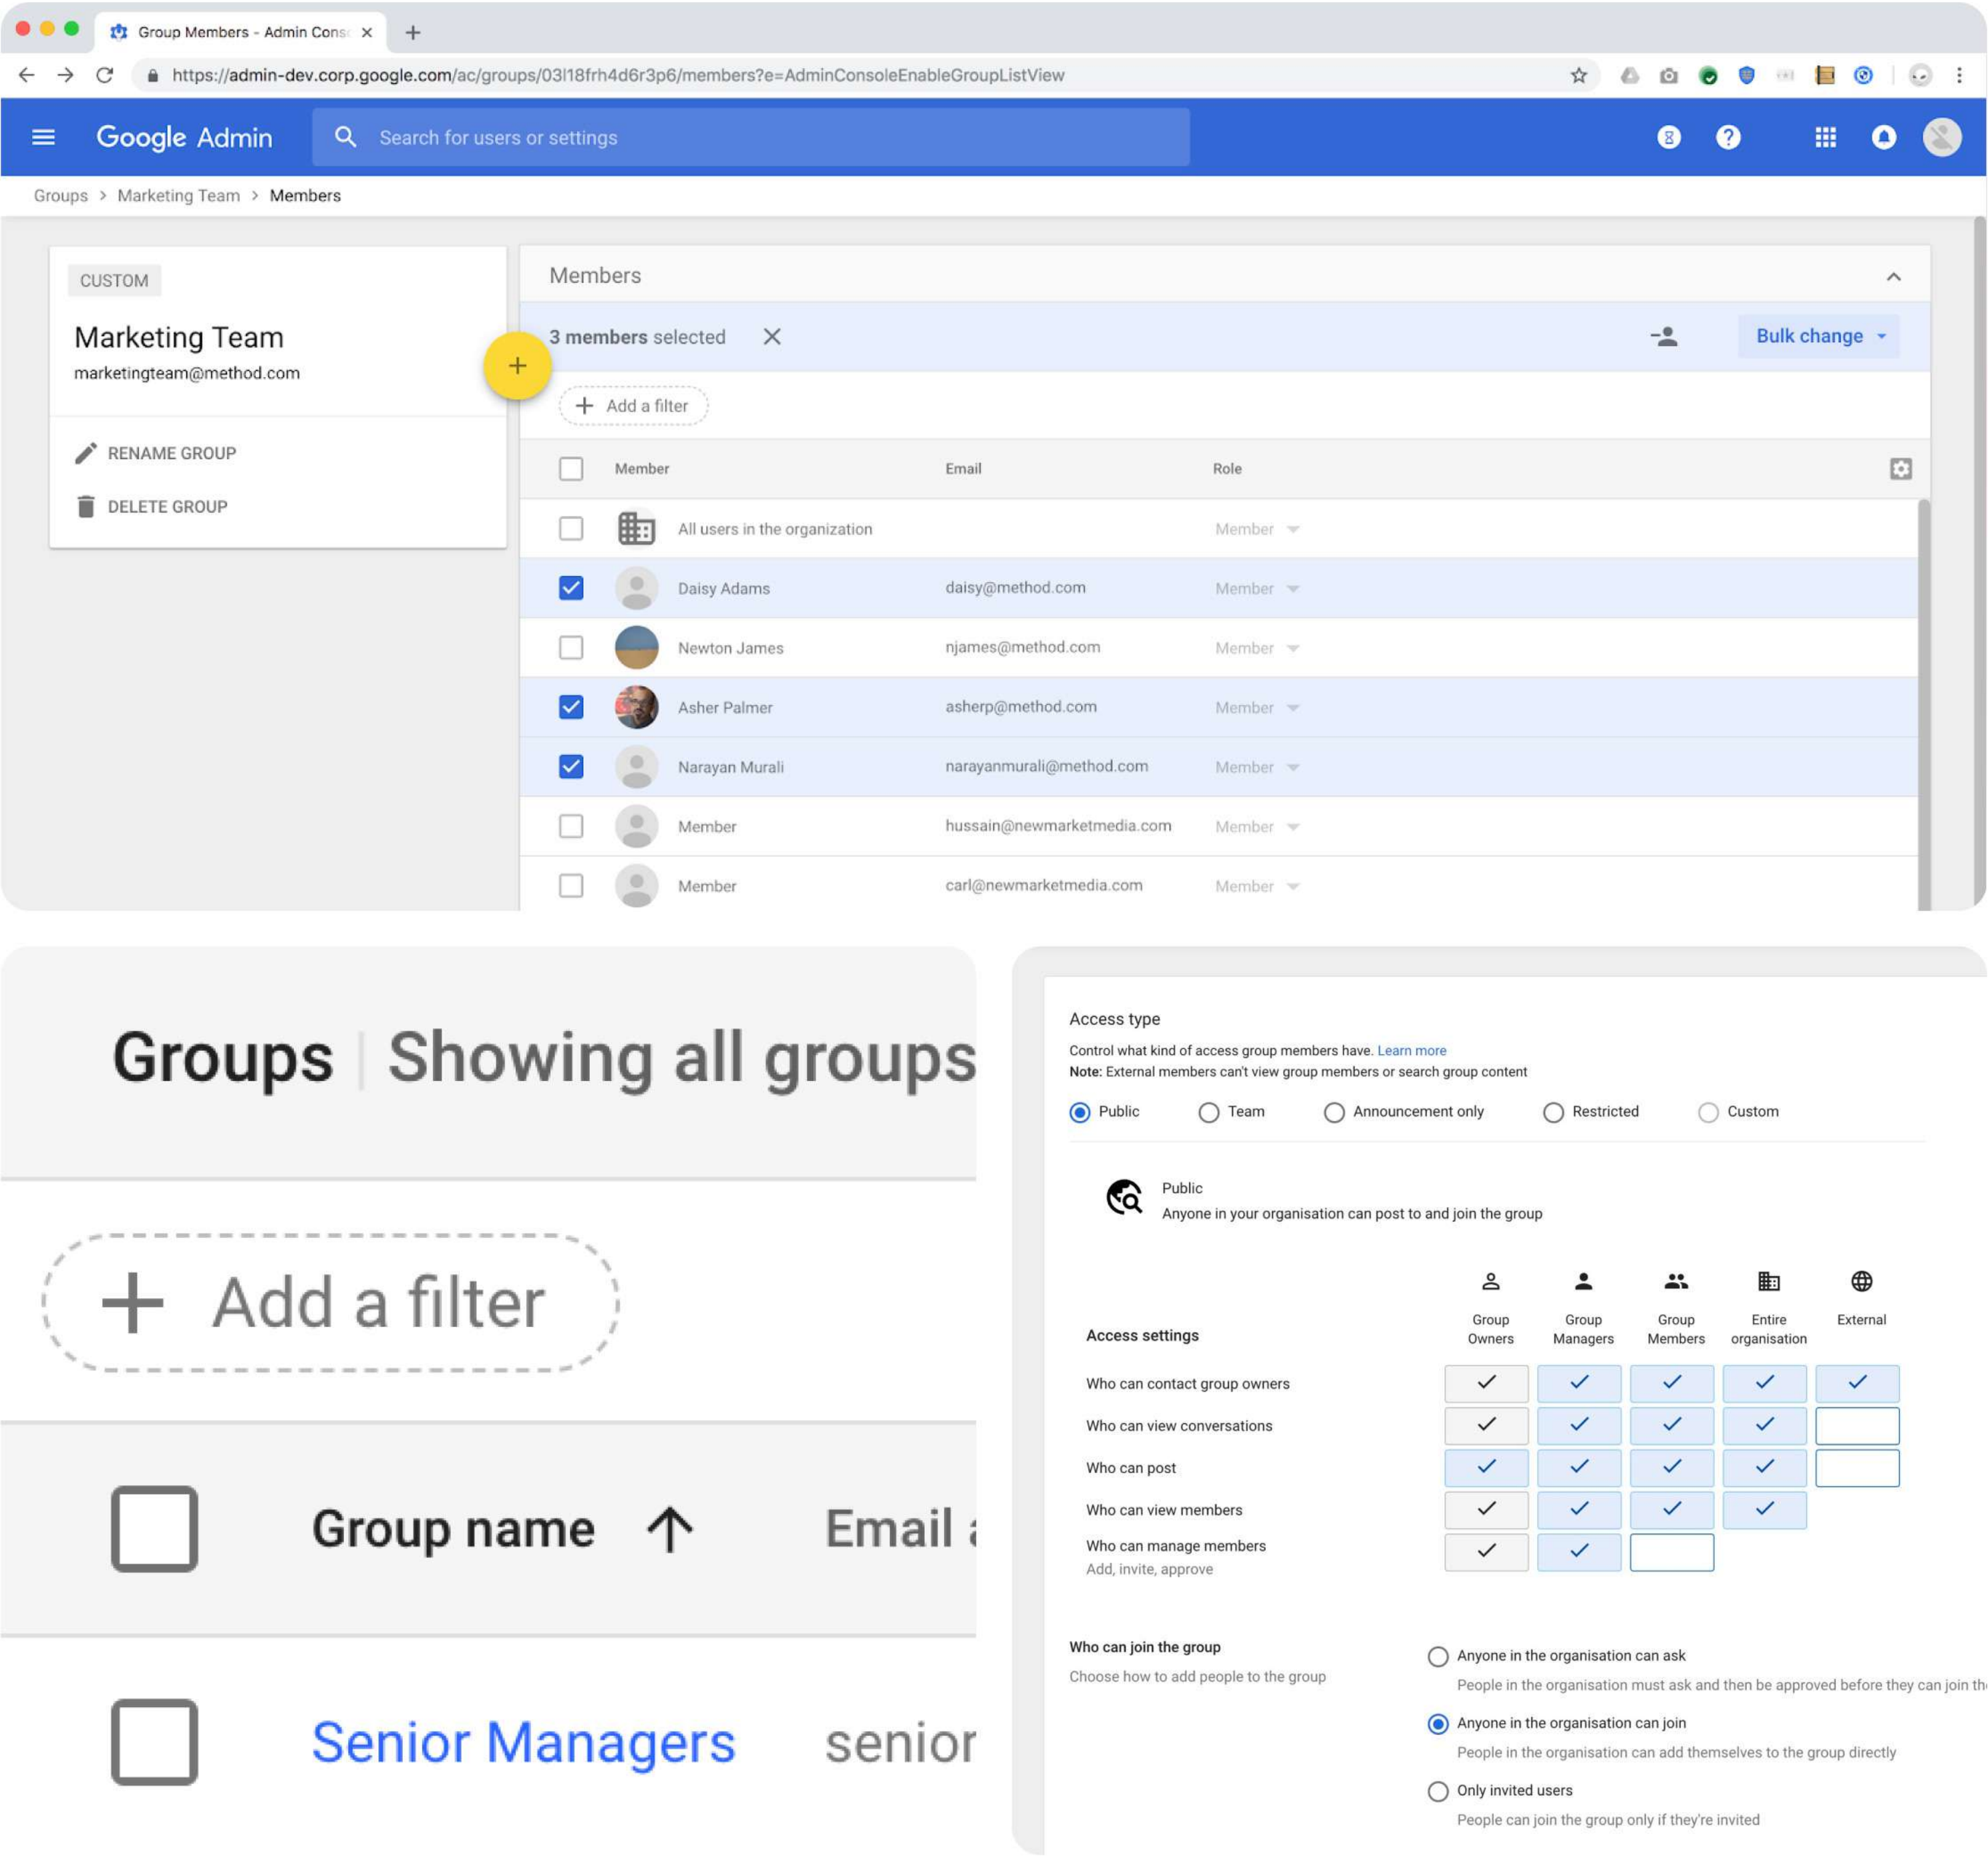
Group Members - Admin Cons

https://admin-dev.corp.google.com/ac/groups/03l18frh4d6r3p6/members?e=AdminConsoleEnableGroupListView

Google Admin

Search for users or settings

Groups > Marketing Team > Members

CUSTOM

Marketing Team
marketingteam@method.com

RENAME GROUP

DELETE GROUP

Members

3 members selected

Bulk change

Add a filter

| | Member | Email | Role |
|---|---|---|---|
| | All users in the organization | | Member |
| ☑ | Daisy Adams | daisy@method.com | Member |
| | Newton James | njames@method.com | Member |
| ☑ | Asher Palmer | asherp@method.com | Member |
| ☑ | Narayan Murali | narayanmurali@method.com | Member |
| | Member | hussain@newmarketmedia.com | Member |
| | Member | carl@newmarketmedia.com | Member |

Groups | Showing all groups

Add a filter

Group name ↑ Email a

Senior Managers senior

Access type

Control what kind of access group members have. Learn more
Note: External members can't view group members or search group content

Public Team Announcement only Restricted Custom

Public
Anyone in your organisation can post to and join the group

| Access settings | Group Owners | Group Managers | Group Members | Entire organisation | External |
|---|---|---|---|---|---|
| Who can contact group owners | ✓ | ✓ | ✓ | ✓ | ✓ |
| Who can view conversations | ✓ | ✓ | ✓ | ✓ | |
| Who can post | ✓ | ✓ | ✓ | ✓ | |
| Who can view members | ✓ | ✓ | ✓ | ✓ | |
| Who can manage members<br>Add, invite, approve | ✓ | ✓ | | | |

Who can join the group
Choose how to add people to the group

Anyone in the organisation can ask
People in the organisation must ask and then be approved before they can join th

Anyone in the organisation can join
People in the organisation can add themselves to the group directly

Only invited users
People can join the group only if they're invited